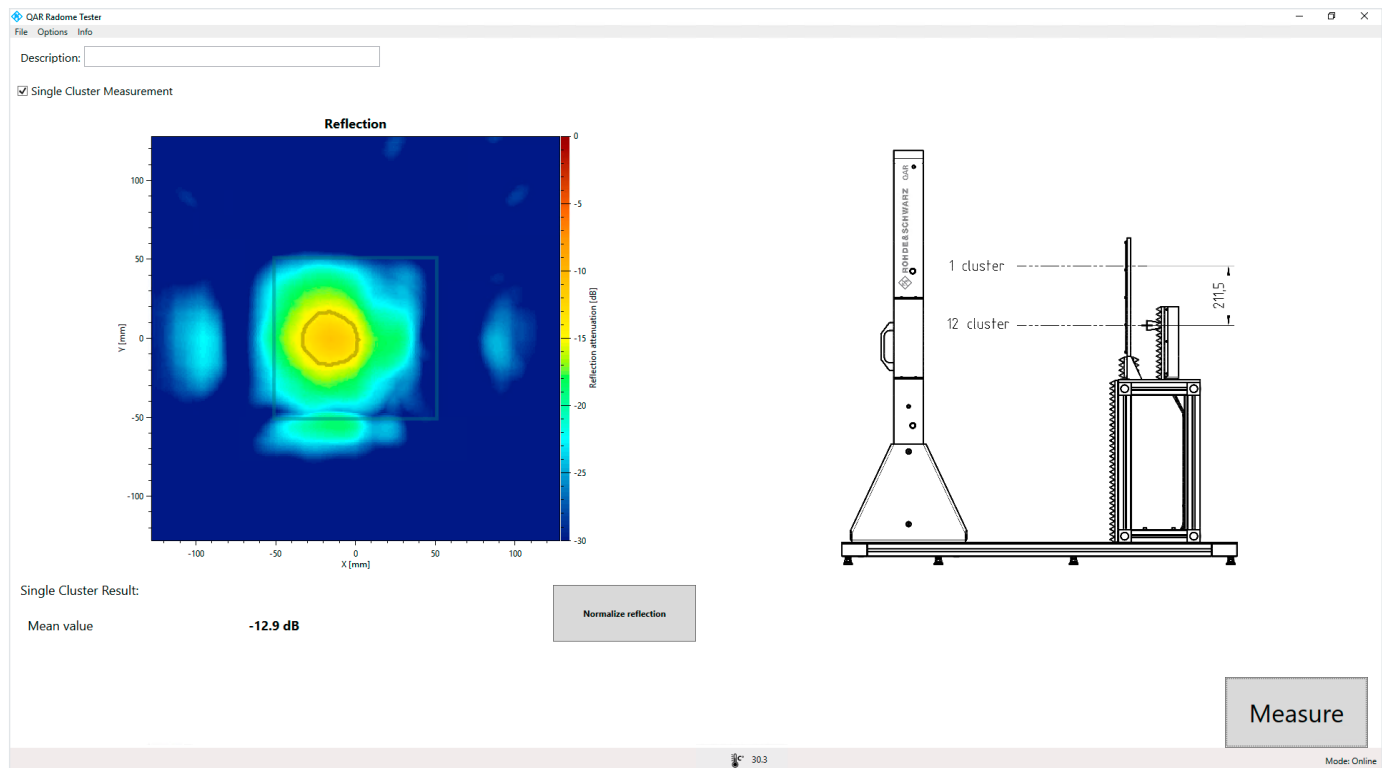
QAR Radome Tester

File Options Info

Description:

☑ Single Cluster Measurement

Reflection

100
50
0
-50
-100

Y [mm]

-100 -50 0 50 100

X [mm]

0
-5
-10
-15
-20
-25
-30

Reflection attenuation [dB]

QAR
ROHDE&SCHWARZ

1 cluster

12 cluster

211,5

Single Cluster Result:

Mean value -12.9 dB

Normalize reflection

Measure

30.3

Mode: Online